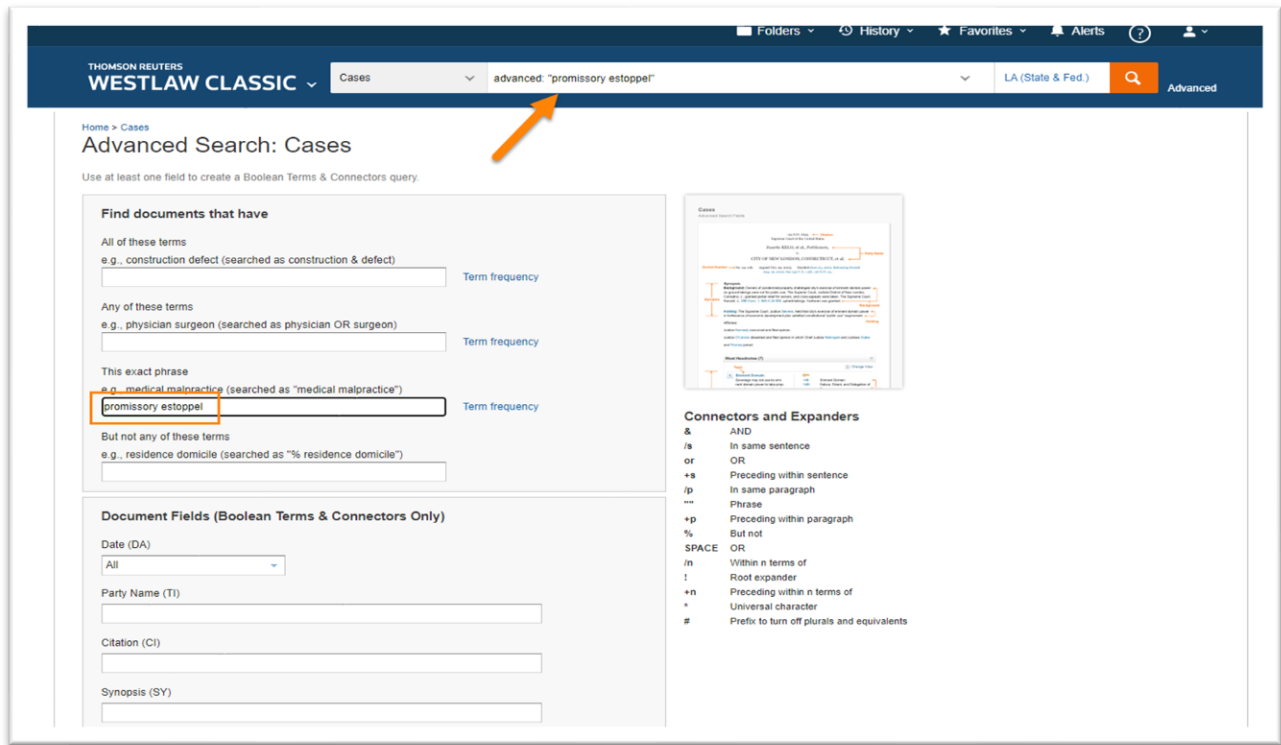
Folders History Favorites Alerts ?

THOMSON REUTERS
WESTLAW CLASSIC

Cases

advanced: "promissory estoppel"

LA (State & Fed.)

Advanced

Home > Cases
Advanced Search: Cases

Use at least one field to create a Boolean Terms & Connectors query.

Find documents that have

All of these terms
e.g., construction defect (searched as construction & defect)

Term frequency

Any of these terms
e.g., physician surgeon (searched as physician OR surgeon)

Term frequency

This exact phrase
e.g., medical malpractice (searched as "medical malpractice")

promissory estoppel

Term frequency

But not any of these terms
e.g., residence domicile (searched as "% residence domicile")

Document Fields (Boolean Terms & Connectors Only)

Date (DA)
All

Party Name (TI)

Citation (CI)

Synopsis (SY)

Cases
Advanced Search Fields

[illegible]

Connectors and Expanders

| | |
|---|---|
| & | AND |
| /s | In same sentence |
| or | OR |
| +s | Preceding within sentence |
| /p | In same paragraph |
| "" | Phrase |
| +p | Preceding within paragraph |
| % | But not |
| SPACE | OR |
| /n | Within n terms of |
| ! | Root expander |
| +n | Preceding within n terms of |
| * | Universal character |
| # | Prefix to turn off plurals and equivalents |